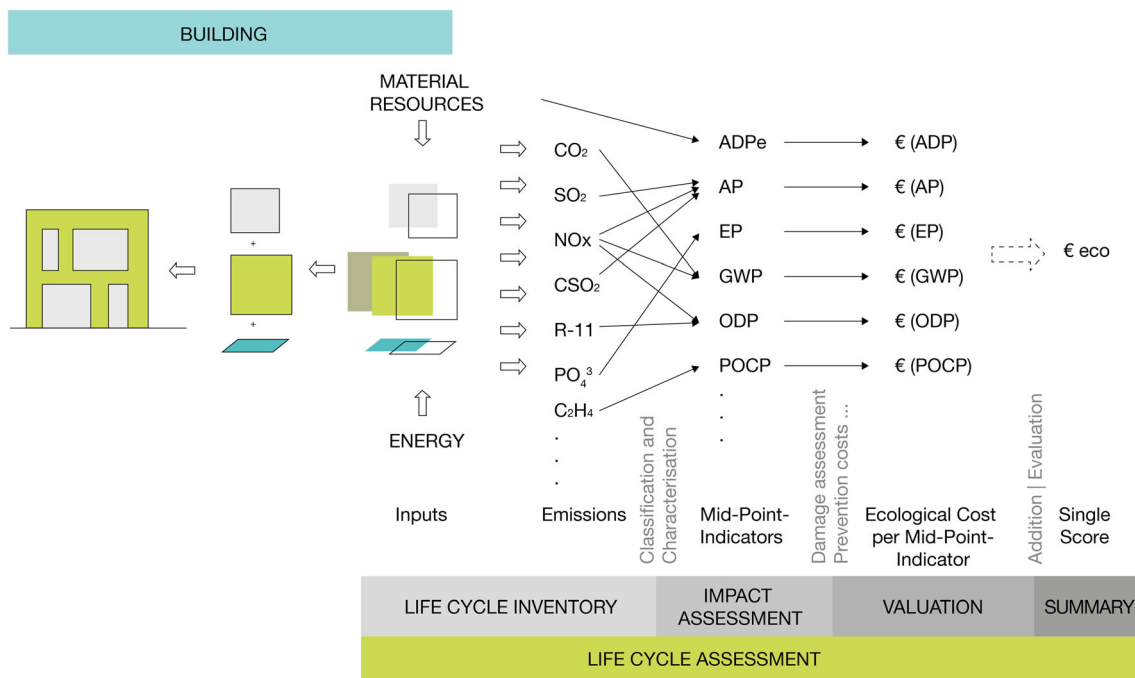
BUILDING

MATERIAL RESOURCES

+

+

ENERGY

$CO_2$

$SO_2$

NOx

$CSO_2$

R-11

$PO_4^3$

$C_2H_4$

.
.
.

ADPe

AP

EP

GWP

ODP

POCP

.
.
.

€ (ADP)

€ (AP)

€ (EP)

€ (GWP)

€ (ODP)

€ (POCP)

€ eco

Inputs

Emissions

Classification and Characterisation

Mid-Point-Indicators

Damage assessment Prevention costs ...

Ecological Cost per Mid-Point-Indicator

Addition | Evaluation

Single Score

LIFE CYCLE INVENTORY

IMPACT ASSESSMENT

VALUATION

SUMMARY

LIFE CYCLE ASSESSMENT